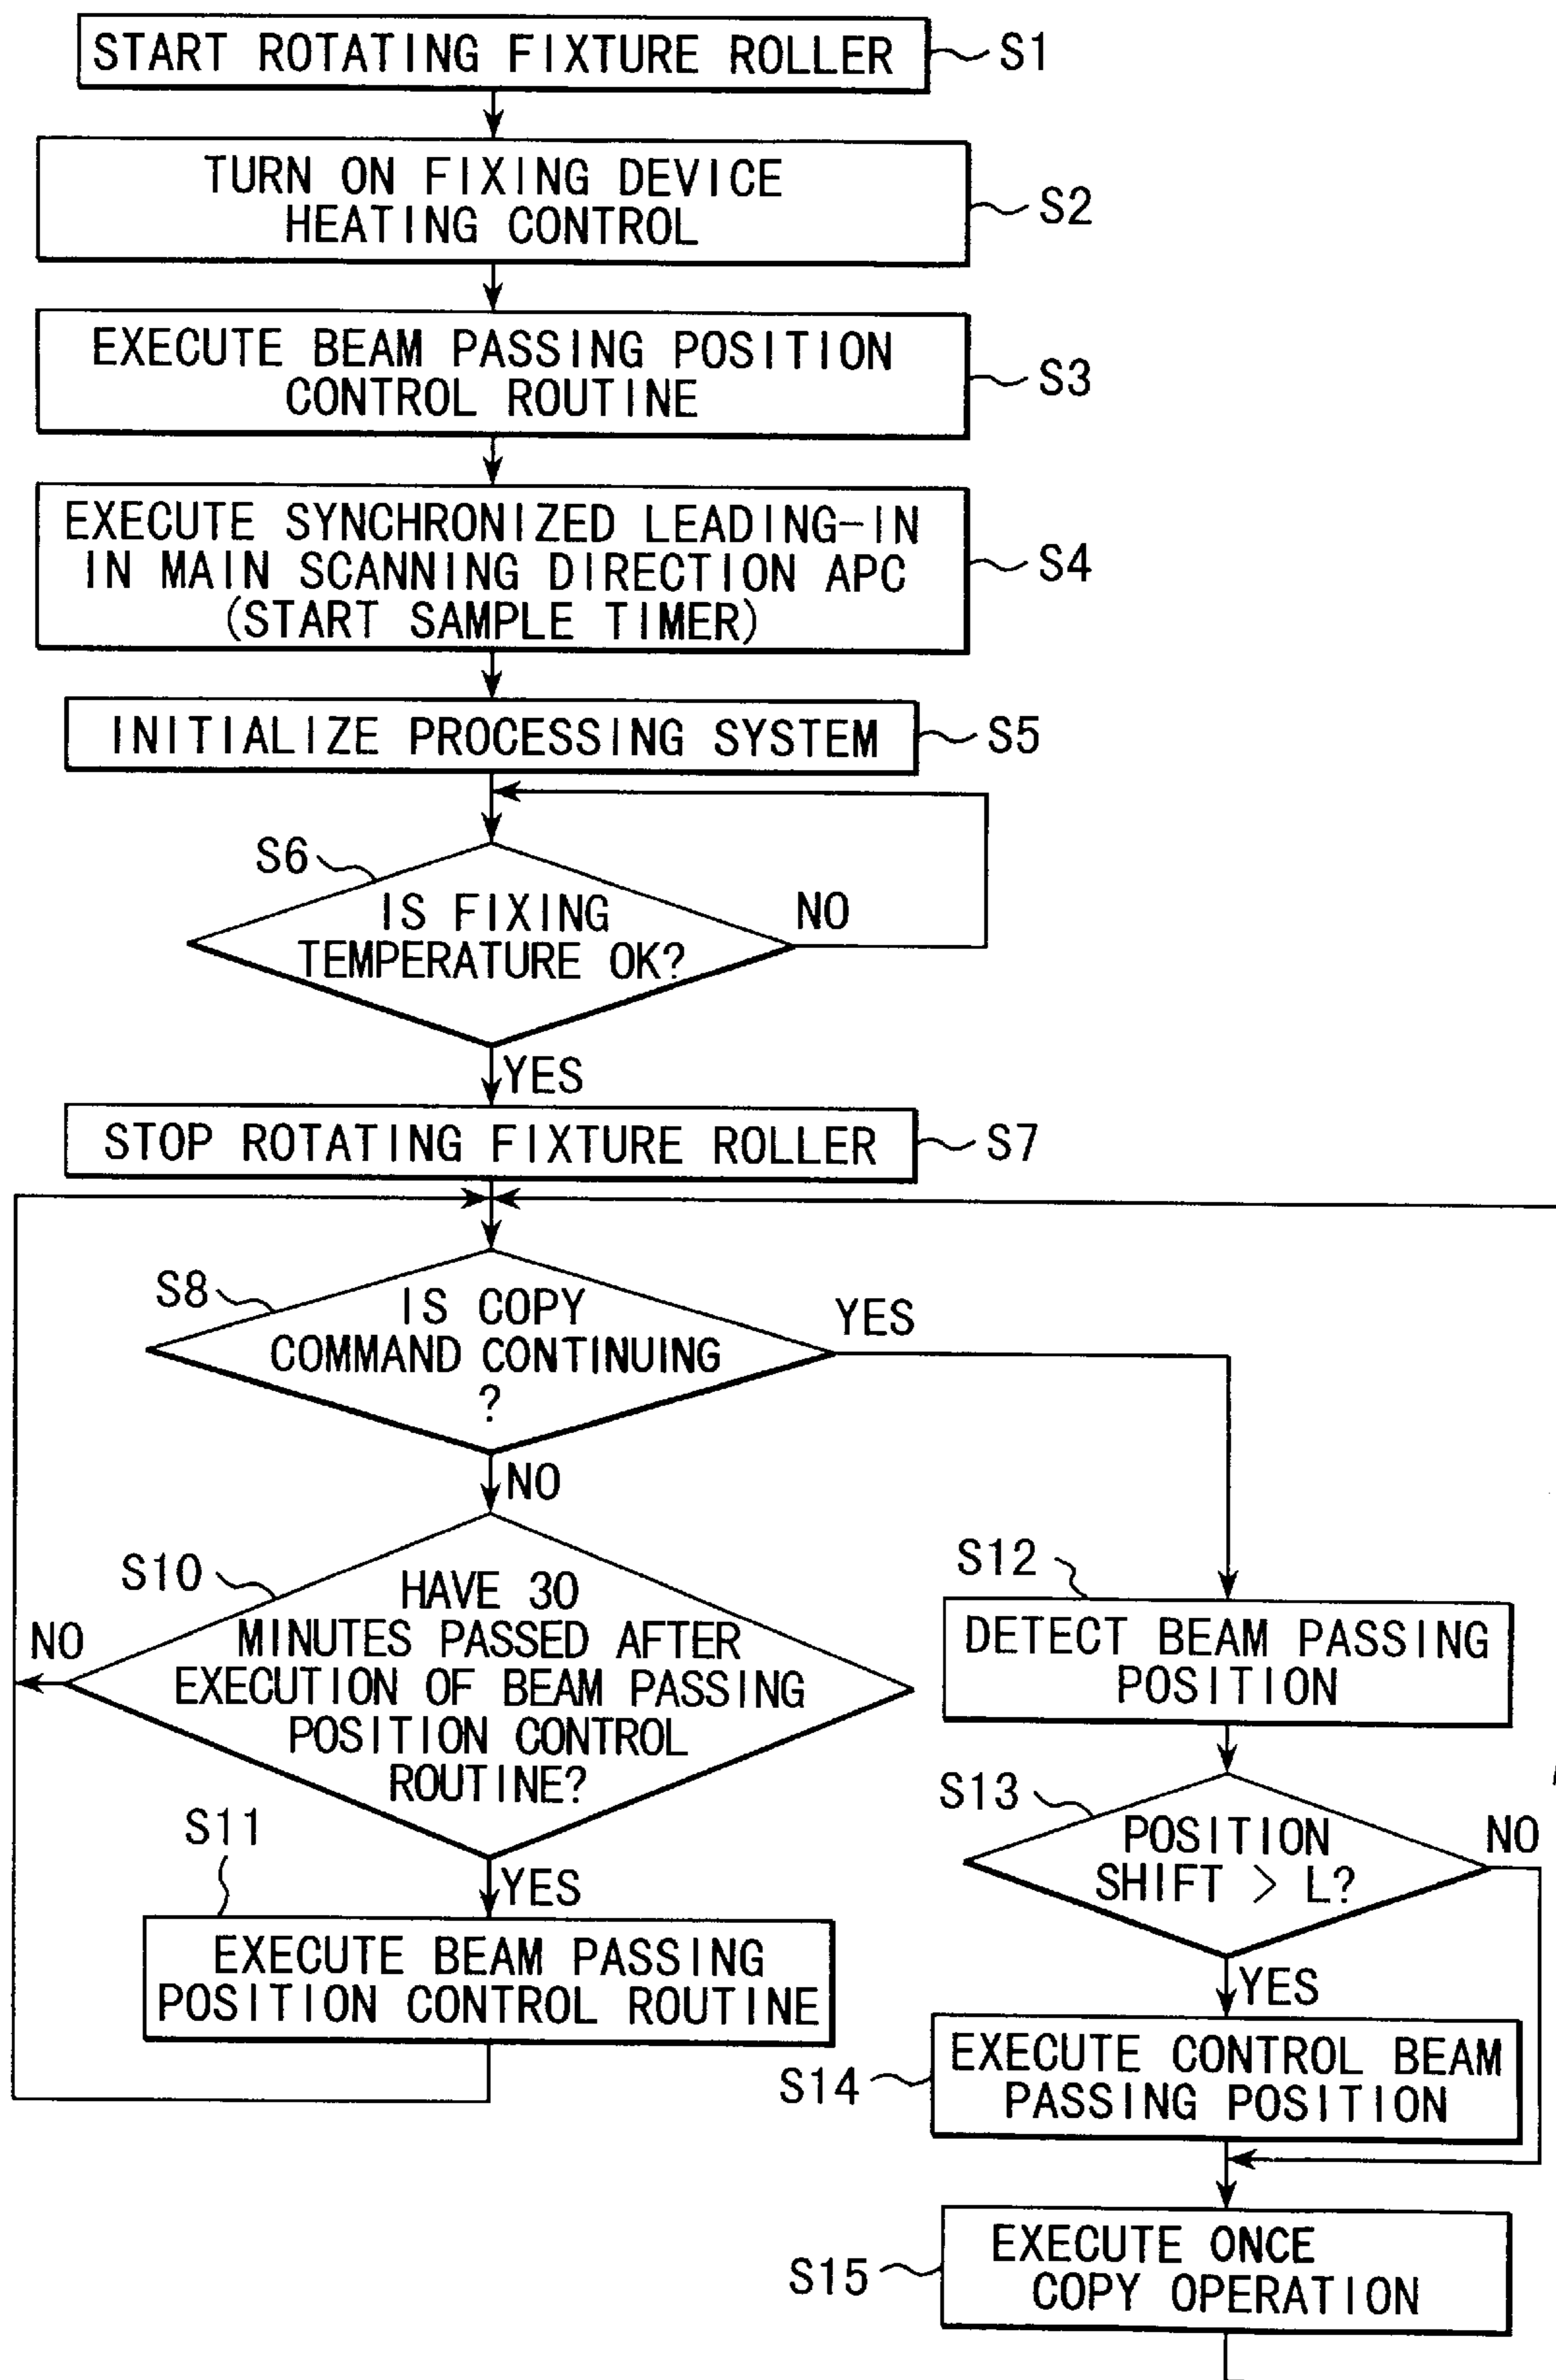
START ROTATING FIXTURE ROLLER
S1

TURN ON FIXING DEVICE HEATING CONTROL
S2

EXECUTE BEAM PASSING POSITION CONTROL ROUTINE
S3

EXECUTE SYNCHRONIZED LEADING-IN IN MAIN SCANNING DIRECTION APC (START SAMPLE TIMER)
S4

INITIALIZE PROCESSING SYSTEM
S5

S6
IS FIXING TEMPERATURE OK?
NO
YES

STOP ROTATING FIXTURE ROLLER
S7

S8
IS COPY COMMAND CONTINUING ?
YES
NO

S10
HAVE 30 MINUTES PASSED AFTER EXECUTION OF BEAM PASSING POSITION CONTROL ROUTINE?
NO
YES

S11
EXECUTE BEAM PASSING POSITION CONTROL ROUTINE

S12
DETECT BEAM PASSING POSITION

S13
POSITION SHIFT > L?
NO
YES

S14
EXECUTE CONTROL BEAM PASSING POSITION

S15
EXECUTE ONCE COPY OPERATION